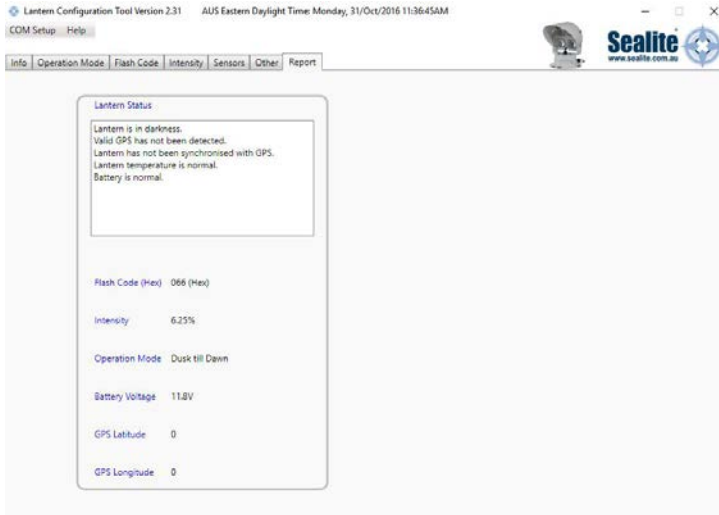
Lantern Configuration Tool Version 2.31 AUS Eastern Daylight Time: Monday, 31/Oct/2016 11:36:45AM

COM Setup Help

Sealite
www.sealite.com.au

Info | Operation Mode | Flash Code | Intensity | Sensors | Other | Report

Lantern Status

Lantern is in darkness.
Valid GPS has not been detected.
Lantern has not been synchronised with GPS.
Lantern temperature is normal.
Battery is normal.

Flash Code (Hex) 066 (Hex)

Intensity 6.25%

Operation Mode Dusk till Dawn

Battery Voltage 11.8V

GPS Latitude 0

GPS Longitude 0